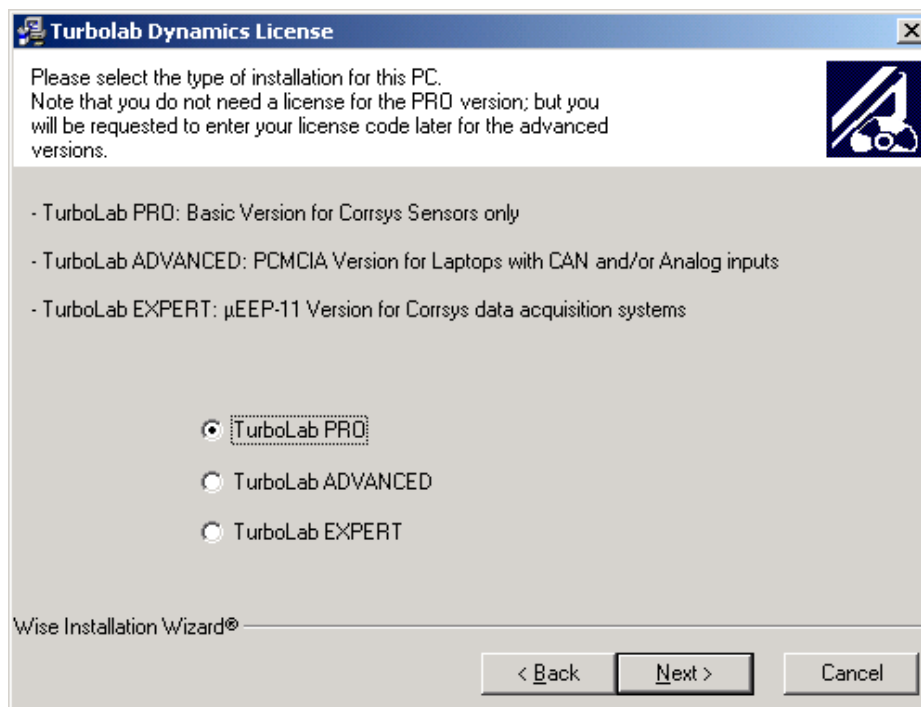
Turbolab Dynamics License

Please select the type of installation for this PC.
Note that you do not need a license for the PRO version; but you will be requested to enter your license code later for the advanced versions.

- TurboLab PRO: Basic Version for Corrsys Sensors only

- TurboLab ADVANCED: PCMCIA Version for Laptops with CAN and/or Analog inputs

- TurboLab EXPERT: µEEP-11 Version for Corrsys data acquisition systems

TurboLab PRO

TurboLab ADVANCED

TurboLab EXPERT

Wise Installation Wizard®

< Back

Next >

Cancel